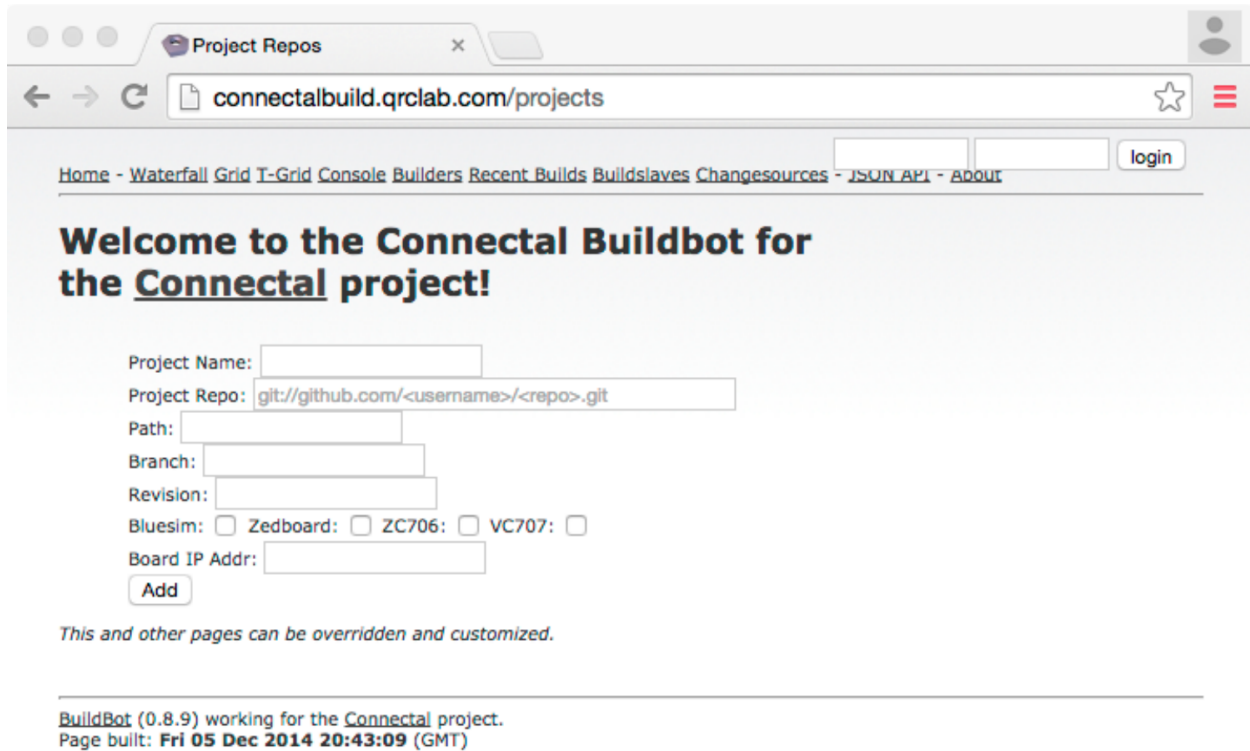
Project Repos ×

connectalbuild.qrclab.com/projects

login

Home - Waterfall Grid T-Grid Console Builders Recent Builds Buildslaves Changesources - JSON API - About

Welcome to the Connectal Buildbot for the Connectal project!

Project Name:
Project Repo: git://github.com/<username>/<repo>.git
Path:
Branch:
Revision:
Bluesim: Zedboard: ZC706: VC707:
Board IP Addr:
Add

This and other pages can be overridden and customized.

BuildBot (0.8.9) working for the Connectal project.
Page built: Fri 05 Dec 2014 20:43:09 (GMT)